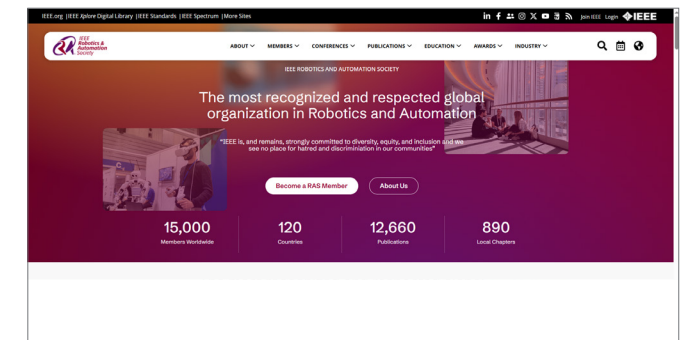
IEEE.org | IEEE Xplore Digital Library | IEEE Standards | IEEE Spectrum | More Sites

Join IEEE Login IEEE

IEEE Robotics & Automation Society

ABOUT MEMBERS CONFERENCES PUBLICATIONS EDUCATION AWARDS INDUSTRY

IEEE ROBOTICS AND AUTOMATION SOCIETY

The most recognized and respected global organization in Robotics and Automation

"IEEE is, and remains, strongly committed to diversity, equity, and inclusion and we see no place for hatred and discrimination in our communities"

Become a RAS Member

About Us

15,000
Members Worldwide

120
Countries

12,660
Publications

890
Local Chapters